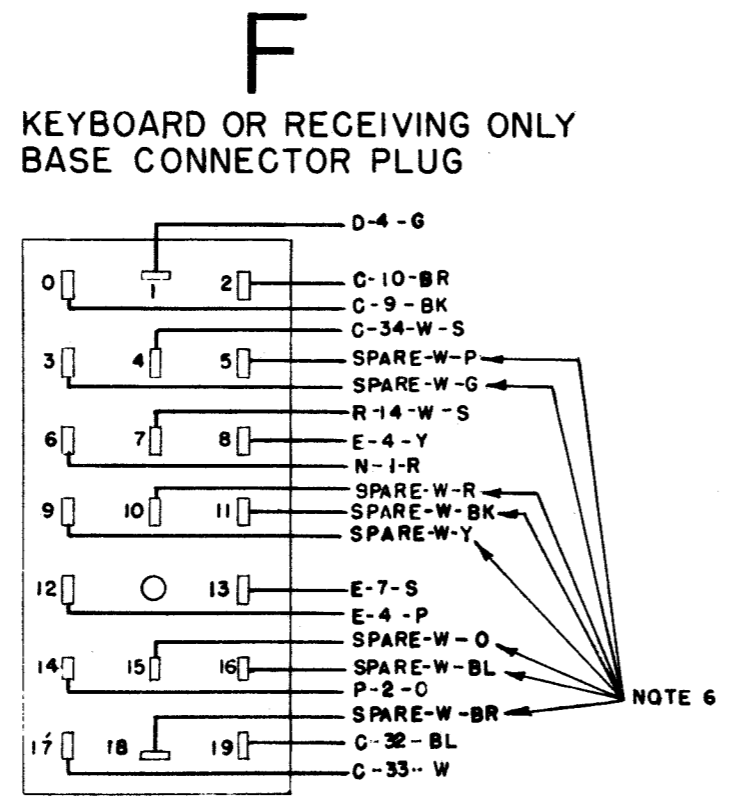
F

KEYBOARD OR RECEIVING ONLY
BASE CONNECTOR PLUG

D-4-G
0
1
2
C-10-BR
C-9-BK
C-34-W-S
3
4
5
SPARE-W-P
SPARE-W-G
R-14-W-S
6
7
8
E-4-Y
N-1-R
9
10
11
SPARE-W-R
SPARE-W-BK
SPARE-W-Y
12
13
E-7-S
E-4-P
14
15
16
SPARE-W-O
SPARE-W-BL
P-2-O
NOTE 6
SPARE-W-BR
17
18
19
C-32-BL
C-33-W